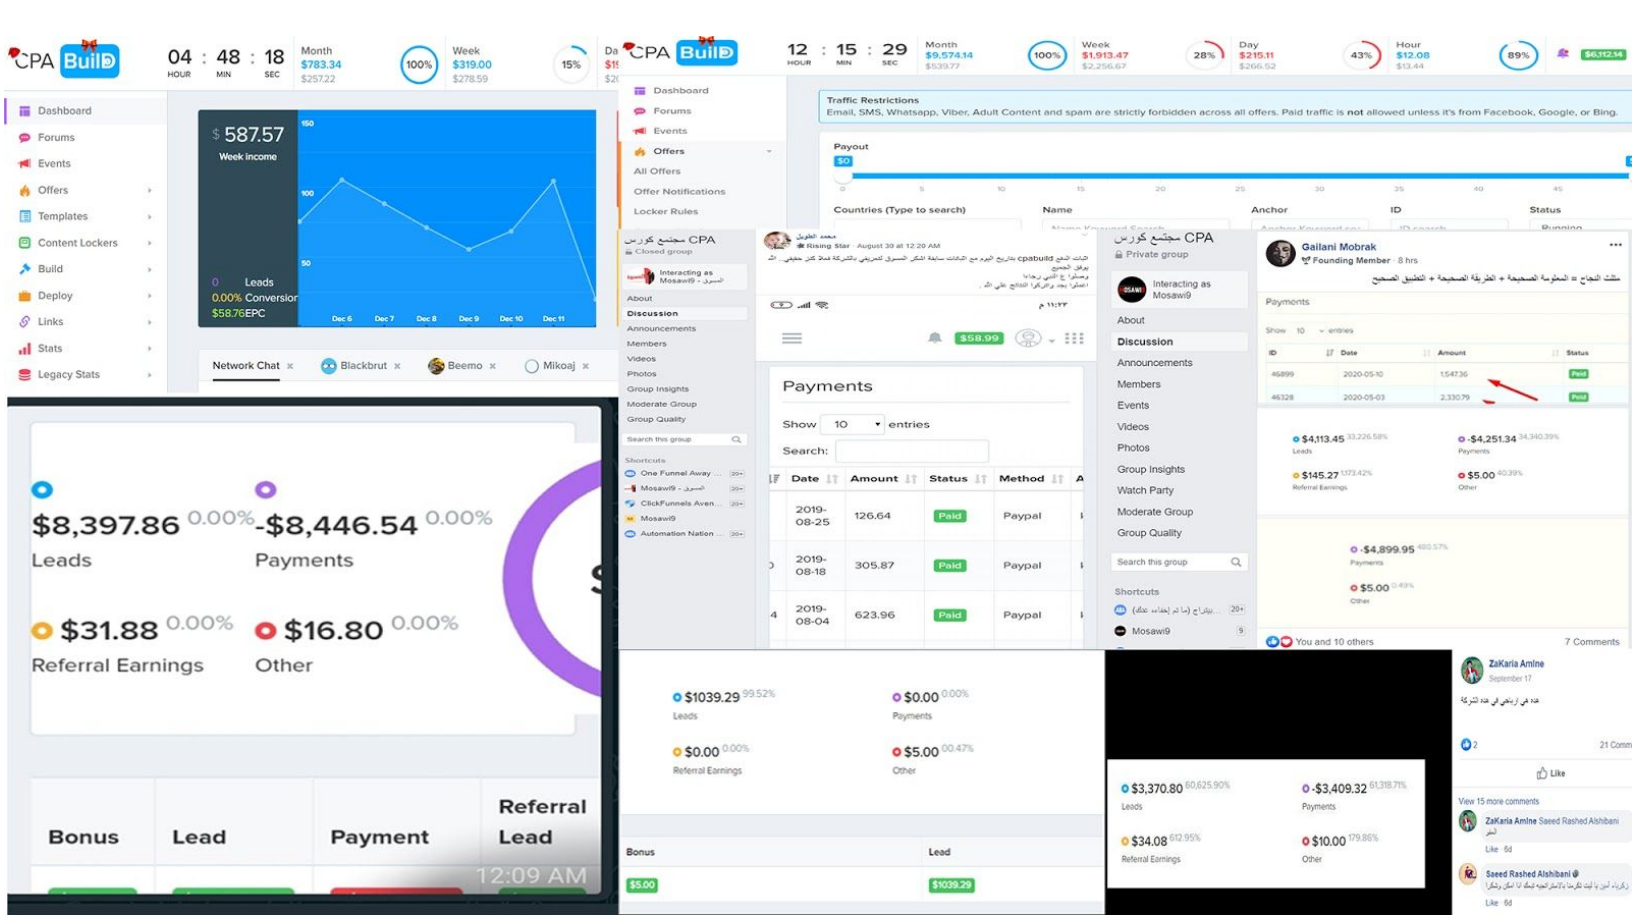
CPA Build

04 : 48 : 18
HOUR MIN SEC

Month $783.34 $257.22

100%

Week $319.00 $278.59

15%

Dashboard
Forums
Events
Offers
Templates
Content Lockers
Build
Deploy
Links
Stats
Legacy Stats

$ 587.57
Week income

0 Leads
0.00% Conversion
$58.76 EPC

150
100
50
Dec 6 Dec 7 Dec 8 Dec 9 Dec 10 Dec 11

Network Chat × Blackbrut × Beemo × Mikoaj ×

$8,397.86 0.00%
Leads

-$8,446.54 0.00%
Payments

$31.88 0.00%
Referral Earnings

$16.80 0.00%
Other

Bonus | Lead | Payment | Referral Lead

12:09 AM

CPA Build

12 : 15 : 29
HOUR MIN SEC

Month $9,574.14 $539.77

100%

Week $1,913.47 $2,256.67

28%

Day $215.11 $266.52

43%

Hour $12.08 $13.44

89%

$6,112.14

Dashboard
Forums
Events
Offers
All Offers
Offer Notifications
Locker Rules

Traffic Restrictions
Email, SMS, Whatsapp, Viber, Adult Content and spam are strictly forbidden across all offers. Paid traffic is not allowed unless it's from Facebook, Google, or Bing.

Payout
$0
0 5 10 15 20 25 30 35 40 45

Countries (Type to search) Name Anchor ID Status

مجتمع كورس CPA
Closed group
Interacting as Mosawi9
About
Discussion
Announcements
Members
Videos
Photos
Group Insights
Moderate Group
Group Quality
Search this group
Shortcuts
One Funnel Away
Mosawi9
ClickFunnels Aven...
Mosawi9
Automation Nation

$58.99

Payments

Show 10 entries
Search:

| Date | Amount | Status | Method |
|---|---|---|---|
| 2019-08-25 | 126.64 | Paid | Paypal |
| 2019-08-18 | 305.87 | Paid | Paypal |
| 2019-08-04 | 623.96 | Paid | Paypal |

مجتمع كورس CPA
Private group
Interacting as Mosawi9
About
Discussion
Announcements
Members
Events
Videos
Photos
Group Insights
Watch Party
Moderate Group
Group Quality
Search this group
Shortcuts
Mosawi9

Gailani Mobrak
Founding Member · 8 hrs

Payments
Show 10 entries

| ID | Date | Amount | Status |
|---|---|---|---|
| 46899 | 2020-05-10 | 1547.36 | Paid |
| 46328 | 2020-05-03 | 2330.79 | Paid |

$4,113.45 33,226.58%
Leads
-$4,251.34 34,340.39%
Payments
$145.27 1,173.42%
Referral Earnings
$5.00 40.39%
Other

-$4,899.95 460.57%
Payments
$5.00 0.49%
Other

You and 10 others
7 Comments

$1039.29 99.52%
Leads
$0.00 0.00%
Payments
$0.00 0.00%
Referral Earnings
$5.00 00.47%
Other

Bonus Lead
$5.00 $1039.29

$3,370.80 60,625.90%
Leads
-$3,409.32 61,318.71%
Payments
$34.08 612.95%
Referral Earnings
$10.00 179.86%
Other

ZaKaria Amine
September 17
2
21 Comm
Like
View 15 more comments
ZaKaria Amine Saeed Rashed Alshibani
Like · 5d
Saeed Rashed Alshibani
Like · 5d